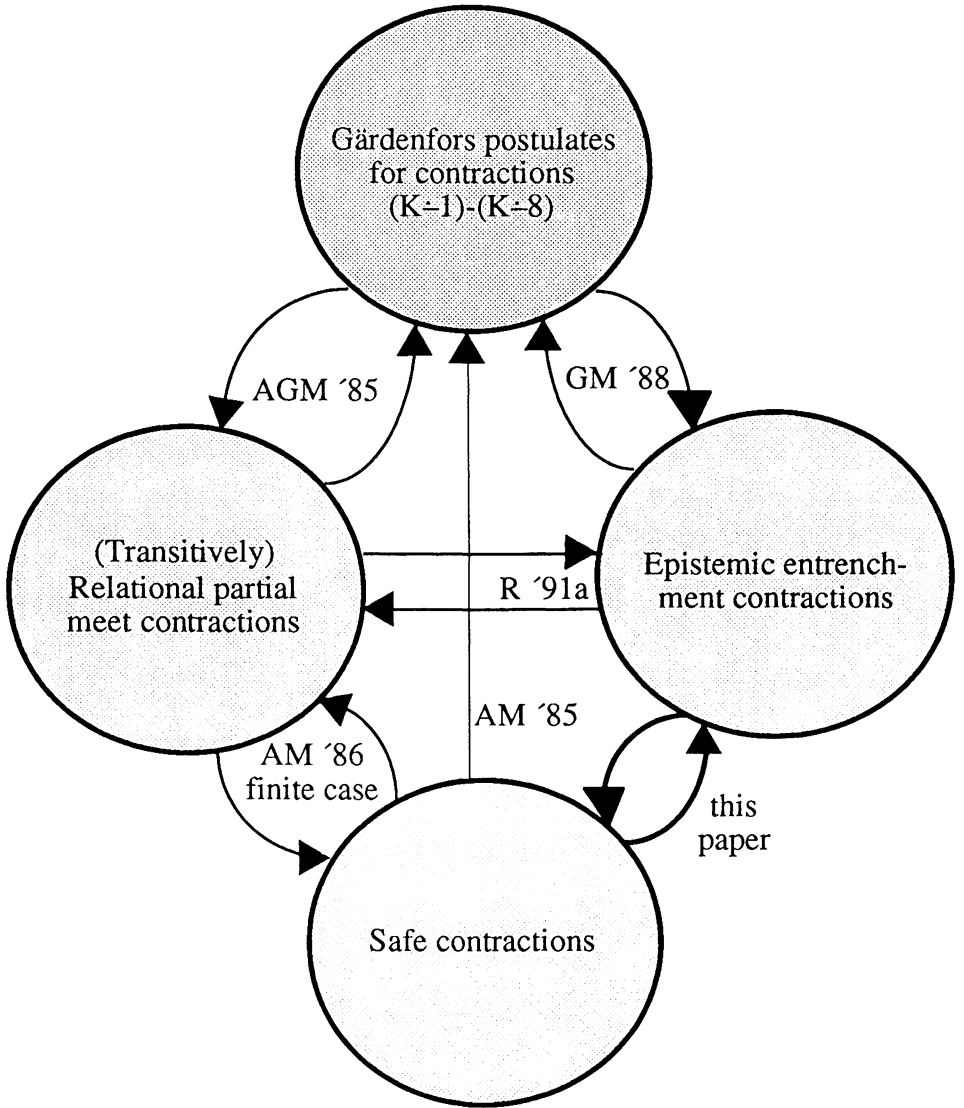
Gärdenfors postulates for contractions (K∸1)-(K∸8)

AGM ´85

GM ´88

(Transitively) Relational partial meet contractions

R ´91a

Epistemic entrenchment contractions

AM ´85

AM ´86 finite case

this paper

Safe contractions